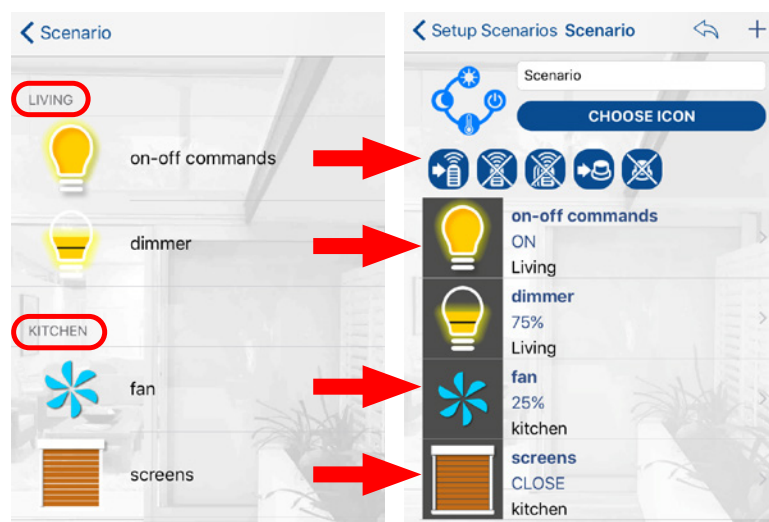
< Scenario

LIVING

on-off commands

dimmer

KITCHEN

fan

screens

< Setup Scenarios Scenario

Scenario

CHOOSE ICON

on-off commands
ON
Living

dimmer
75%
Living

fan
25%
kitchen

screens
CLOSE
kitchen